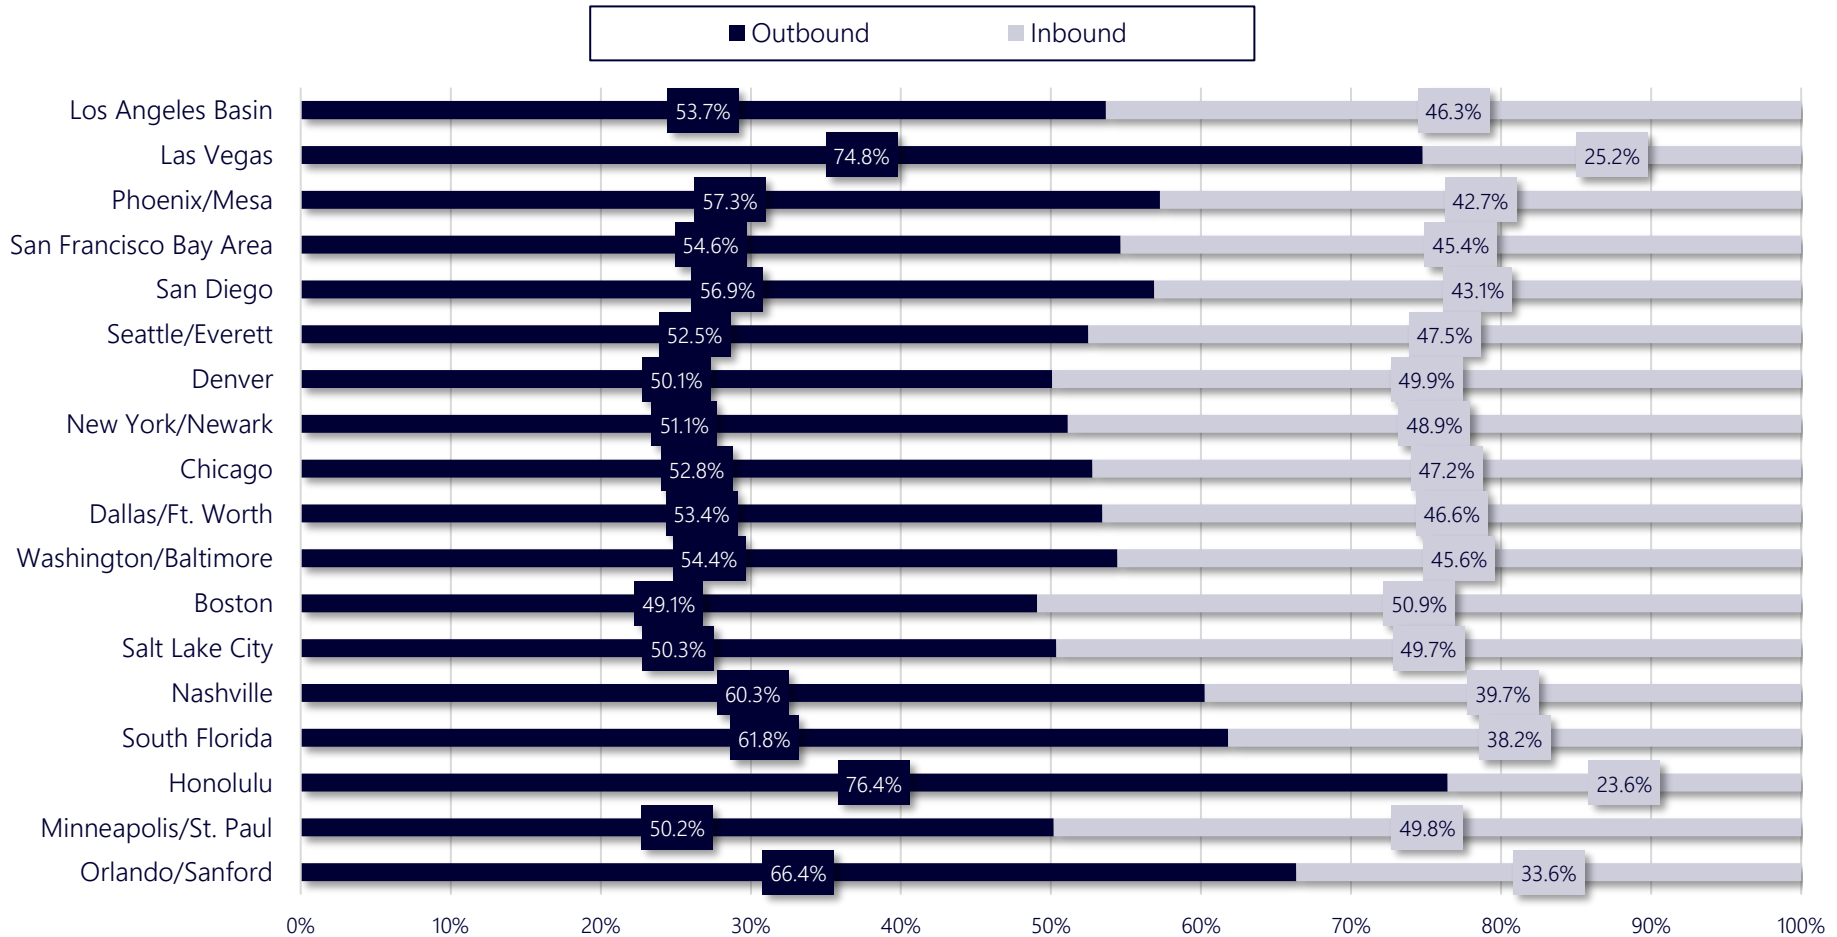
Outbound Inbound

| | Outbound | Inbound |
|---|---|---|
| Los Angeles Basin | 53.7% | 46.3% |
| Las Vegas | 74.8% | 25.2% |
| Phoenix/Mesa | 57.3% | 42.7% |
| San Francisco Bay Area | 54.6% | 45.4% |
| San Diego | 56.9% | 43.1% |
| Seattle/Everett | 52.5% | 47.5% |
| Denver | 50.1% | 49.9% |
| New York/Newark | 51.1% | 48.9% |
| Chicago | 52.8% | 47.2% |
| Dallas/Ft. Worth | 53.4% | 46.6% |
| Washington/Baltimore | 54.4% | 45.6% |
| Boston | 49.1% | 50.9% |
| Salt Lake City | 50.3% | 49.7% |
| Nashville | 60.3% | 39.7% |
| South Florida | 61.8% | 38.2% |
| Honolulu | 76.4% | 23.6% |
| Minneapolis/St. Paul | 50.2% | 49.8% |
| Orlando/Sanford | 66.4% | 33.6% |

0% 10% 20% 30% 40% 50% 60% 70% 80% 90% 100%